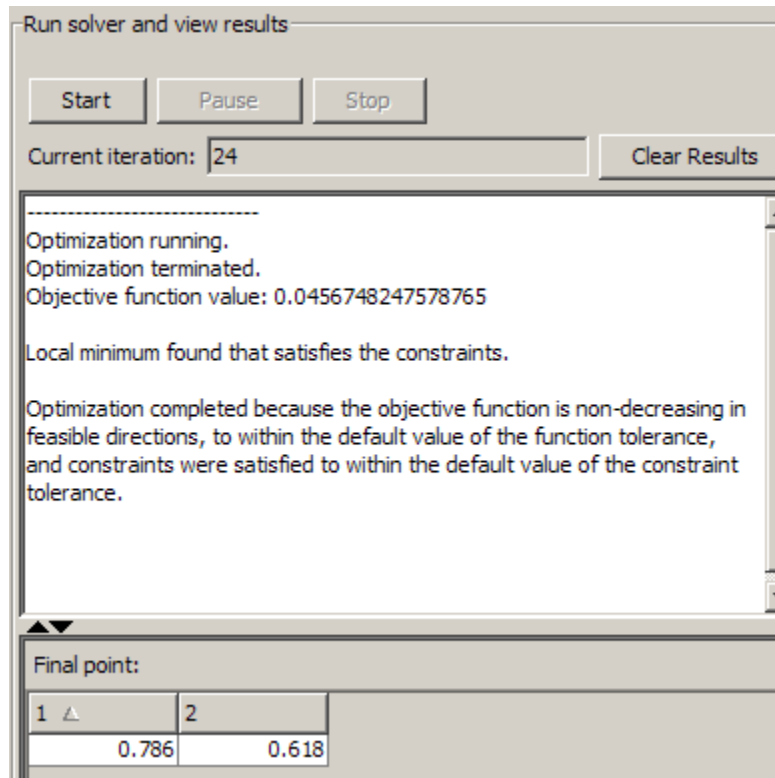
Run solver and view results

Start

Pause

Stop

Current iteration: 24

Clear Results

-----------------------------
Optimization running.
Optimization terminated.
Objective function value: 0.0456748247578765

Local minimum found that satisfies the constraints.

Optimization completed because the objective function is non-decreasing in feasible directions, to within the default value of the function tolerance, and constraints were satisfied to within the default value of the constraint tolerance.

Final point:

| 1 | 2 |
|---|---|
| 0.786 | 0.618 |